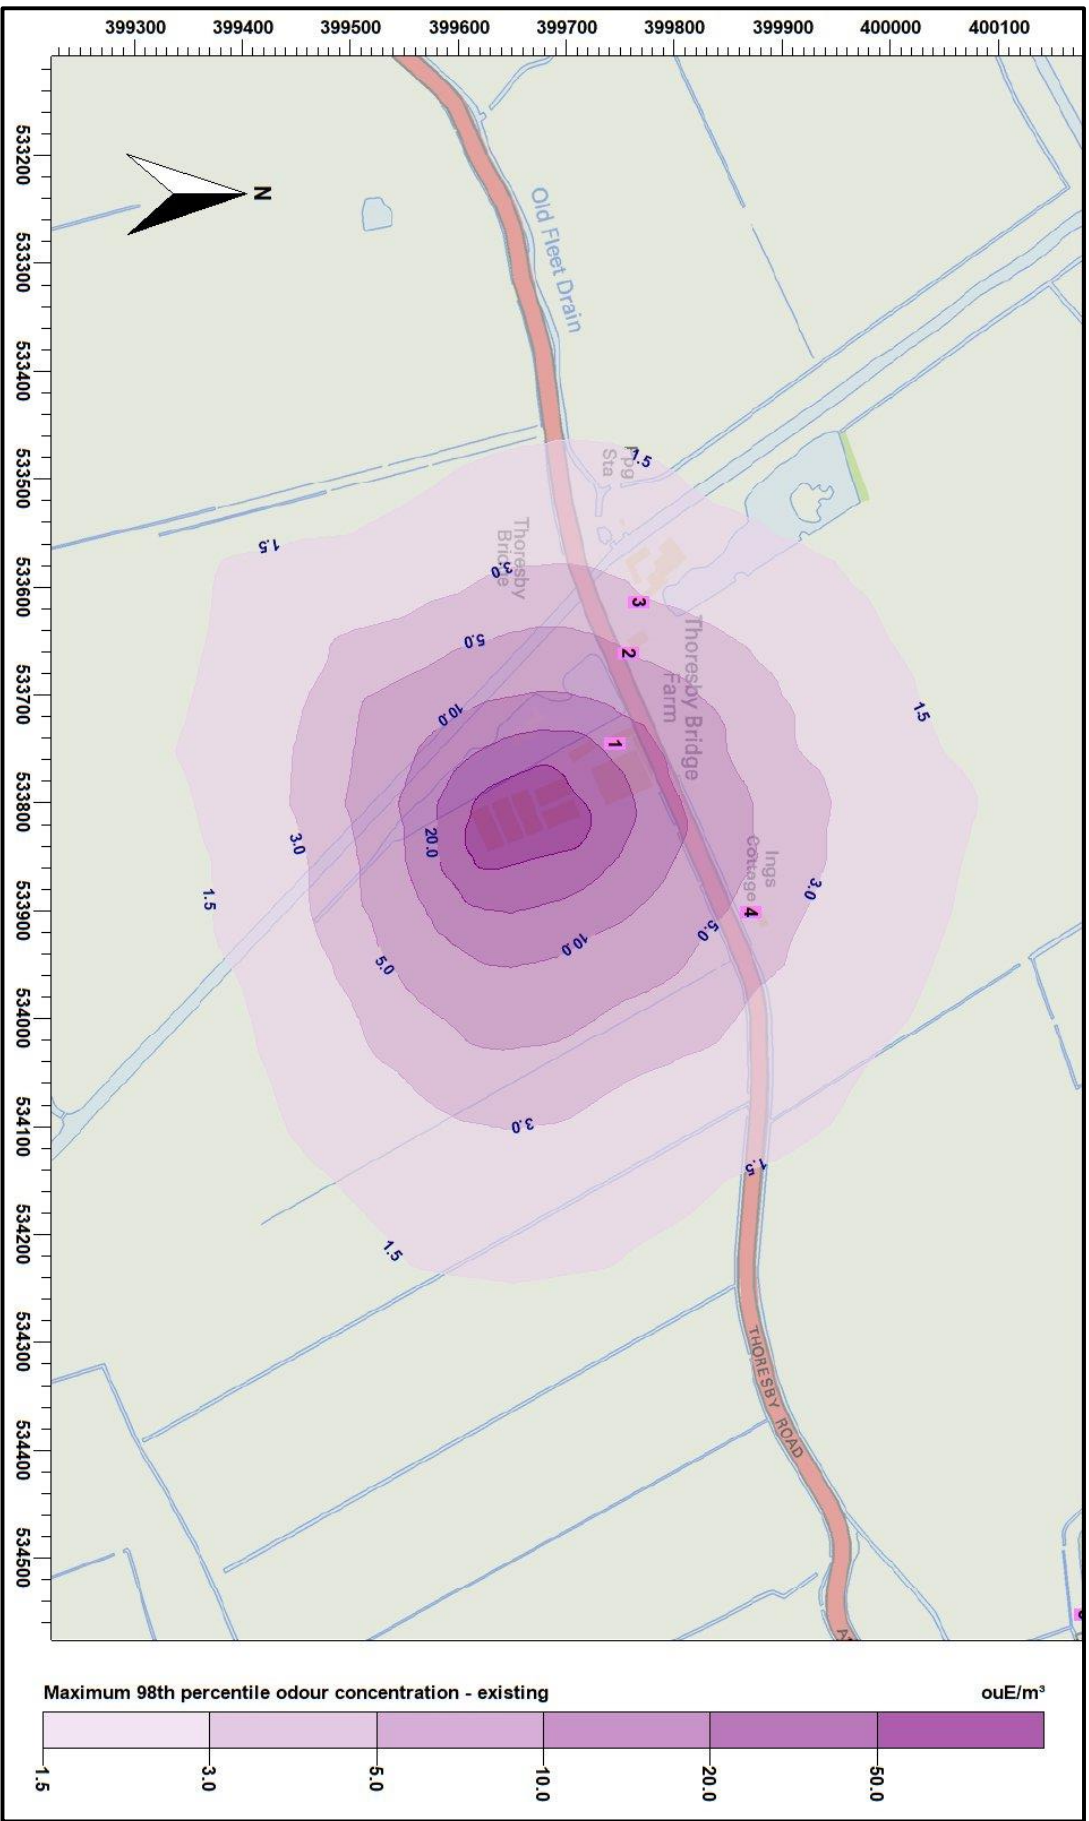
399300 399400 399500 399600 399700 399800 399900 400000 400100

533200 533300 533400 533500 533600 533700 533800 533900 534000 534100 534200 534300 534400 534500

N

Old Fleet Drain

Ppg Sta

1.5

Thoresby Bridge

1.5

3.0

3

Thoresby Bridge Farm

2

5.0

1.5

10.0

1

3.0

20.0

Ings Cottage

1.5

3.0

4

5.0

10.0

5.0

3.0

1.5

1.5

THORESBY ROAD

Maximum 98th percentile odour concentration - existing

ouE/m³

1.5 3.0 5.0 10.0 20.0 50.0